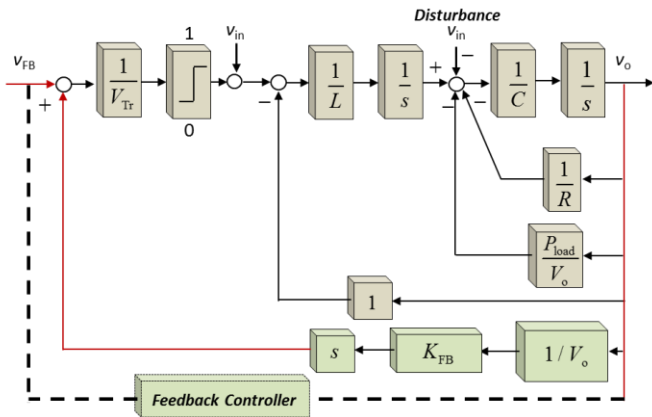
Disturbance

$v_{FB}$

+

$\frac{1}{V_{Tr}}$

1

0

$v_{in}$

−

$\frac{1}{L}$

$\frac{1}{s}$

+

$v_{in}$

−

−

−

$\frac{1}{C}$

$\frac{1}{s}$

$v_o$

$\frac{1}{R}$

$\frac{P_{load}}{V_o}$

1

$s$

$K_{FB}$

$1/V_o$

Feedback Controller